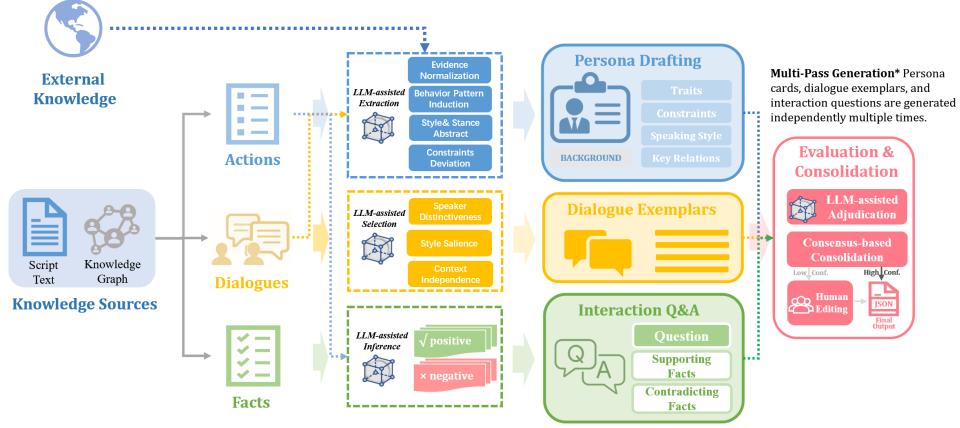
External Knowledge

Script Text

Knowledge Graph

Knowledge Sources

Actions

Dialogues

Facts

LLM-assisted Extraction

Evidence Normalization

Behavior Pattern Induction

Style& Stance Abstract

Constraints Deviation

LLM-assisted Selection

Speaker Distinctiveness

Style Salience

Context Independence

LLM-assisted Inference

√ positive

× negative

Persona Drafting

BACKGROUND

Traits

Constraints

Speaking Style

Key Relations

Dialogue Exemplars

Interaction Q&A

Q

A

Question

Supporting Facts

Contradicting Facts

**Multi-Pass Generation*** Persona cards, dialogue exemplars, and interaction questions are generated independently multiple times.

Evaluation & Consolidation

LLM-assisted Adjudication

Consensus-based Consolidation

Low Conf.

High Conf.

Human Editing

JSON

Final Output